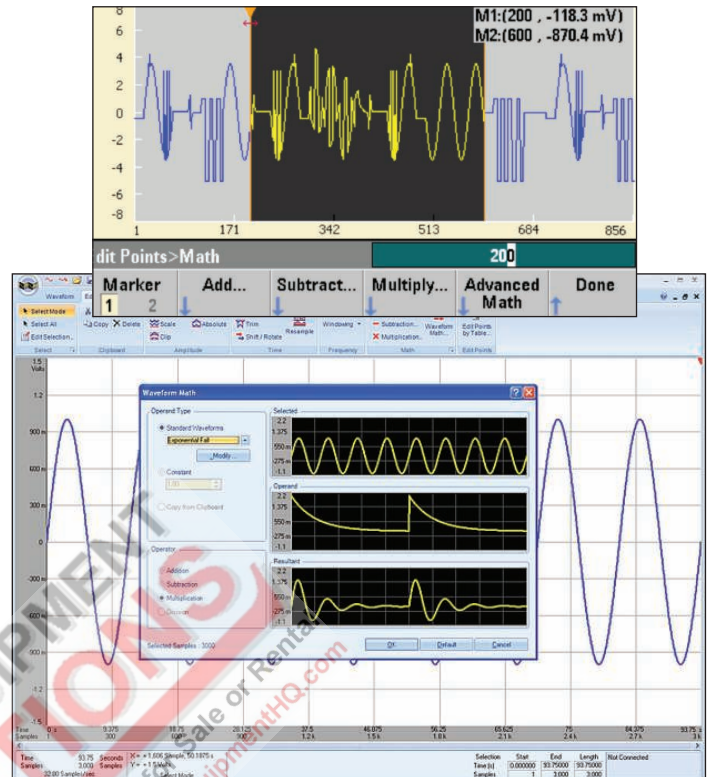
8
6
4
2
0
-2
-4
-6
-8
M1:(200 , -118.3 mV)
M2:(600 , -870.4 mV)
1
171
342
513
684
856
dit Points>Math
200
Marker
1 2
Add...
Subtract...
Multiply...
Advanced Math
Done

Waveform
Select Mode
Select All
Edit Selection...
Select
Copy
Delete
Clipboard
Scale
Clip
Absolute
Amplitude
Trim
Shift / Rotate
Resample
Time
Windowing
Frequency
Subtraction...
Multiplication...
Waveform Math...
Math
Edit Points by Table...
Edit Points

1.5 Volts
1.2
900 m
600 m
300 m
0
-300 m
-600 m
-900 m
-1.2
-1.5

Waveform Math
Operand Type
Standard Waveforms
Exponential Fall
Modify...
Constant
1.00
Copy from Clipboard
Operator
Addition
Subtraction
Multiplication
Division
Selected Samples : 3000
Selected
2.2
1.375
550 m
-275 m
-1.1
Operand
2.2
1.375
550 m
-275 m
-1.1
Resultant
2.2
1.375
550 m
-275 m
-1.1
OK
Default
Cancel

Time
Samples
0 s
1
9.375
300
18.75
600
28.125
900
37.5
1.2 k
46.875
1.5 k
56.25
1.8 k
65.625
2.1 k
75
2.4 k
84.375
2.7 k
93.75 s
3 k

Time 93.75 Seconds
Samples 3,000 Samples
32.00 Samples/sec
X = 1,606 Sample, 50.1875 s
Y = 1.5 Volts
Select Mode
Selection
Start
End
Length
Time (s)
0.000000
93.75000
93.75000
Samples
1
3,000
3,000
Not Connected

Sale or Rental
entHQ.com